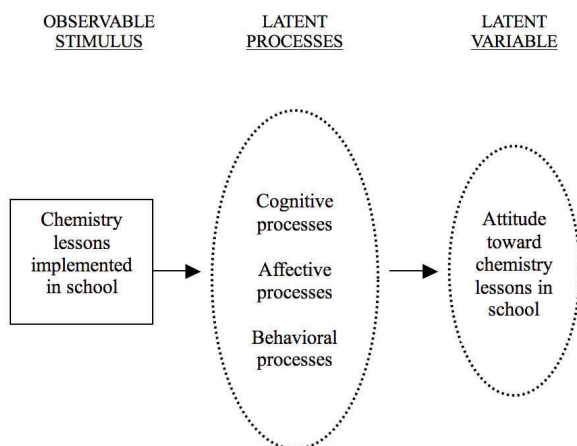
OBSERVABLE STIMULUS

LATENT PROCESSES

LATENT VARIABLE

Chemistry lessons implemented in school

Cognitive processes

Affective processes

Behavioral processes

Attitude toward chemistry lessons in school